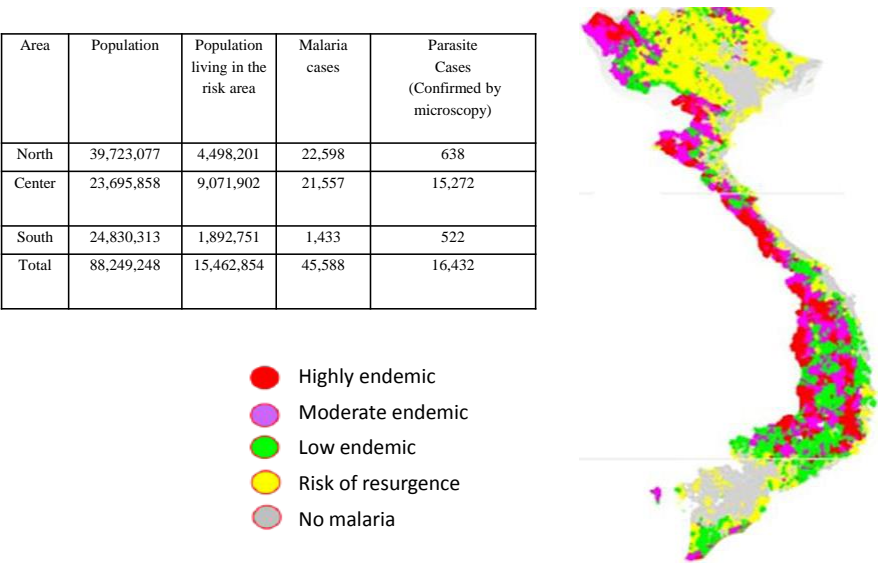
| Area | Population | Population living in the risk area | Malaria cases | Parasite Cases (Confirmed by microscopy) |
|---|---|---|---|---|
| North | 39,723,077 | 4,498,201 | 22,598 | 638 |
| Center | 23,695,858 | 9,071,902 | 21,557 | 15,272 |
| South | 24,830,313 | 1,892,751 | 1,433 | 522 |
| Total | 88,249,248 | 15,462,854 | 45,588 | 16,432 |

Highly endemic
Moderate endemic
Low endemic
Risk of resurgence
No malaria